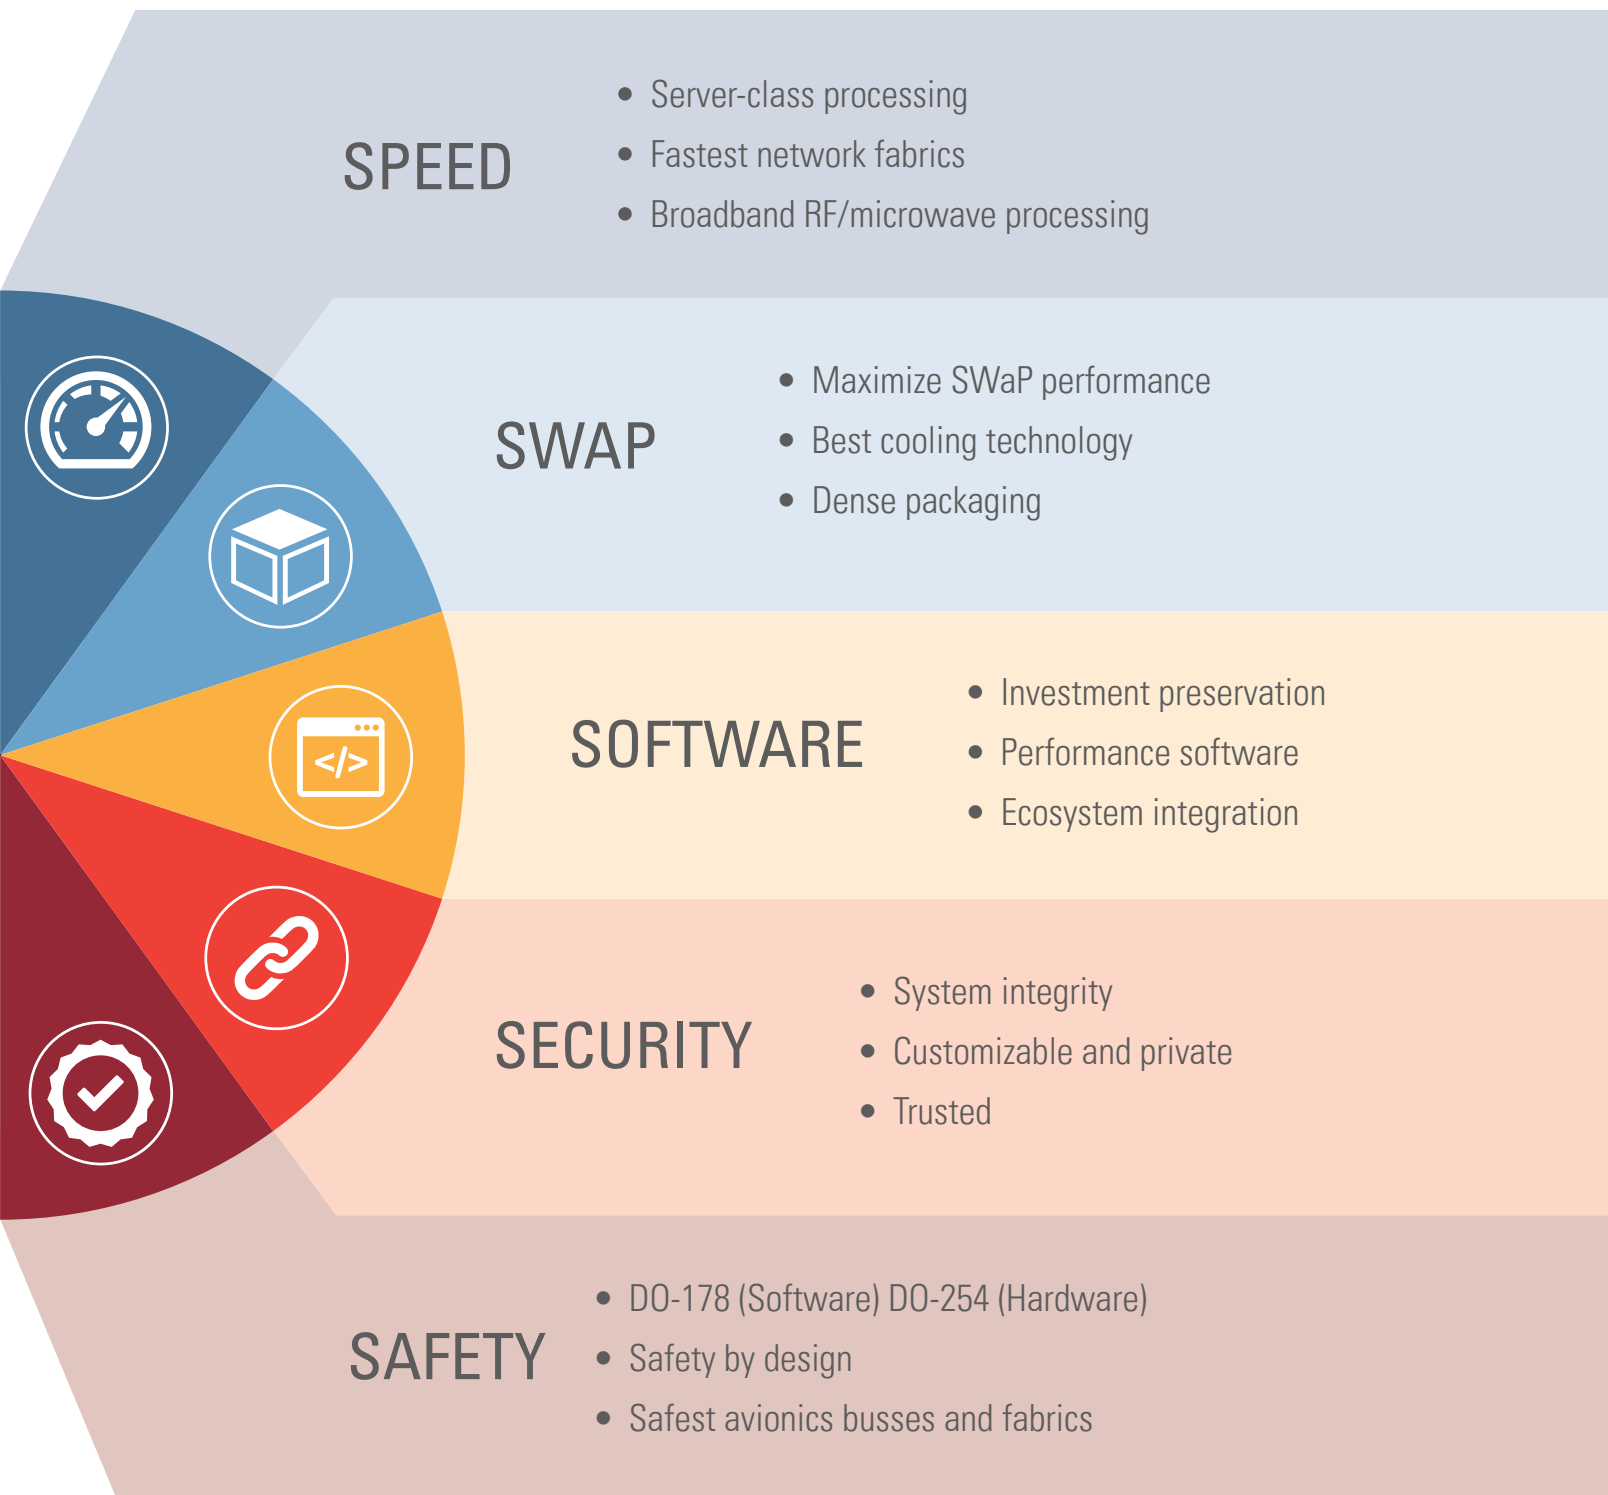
SPEED

- Server-class processing
- Fastest network fabrics
- Broadband RF/microwave processing

SWAP

- Maximize SWaP performance
- Best cooling technology
- Dense packaging

</>

SOFTWARE

- Investment preservation
- Performance software
- Ecosystem integration

SECURITY

- System integrity
- Customizable and private
- Trusted

SAFETY

- DO-178 (Software) DO-254 (Hardware)
- Safety by design
- Safest avionics busses and fabrics